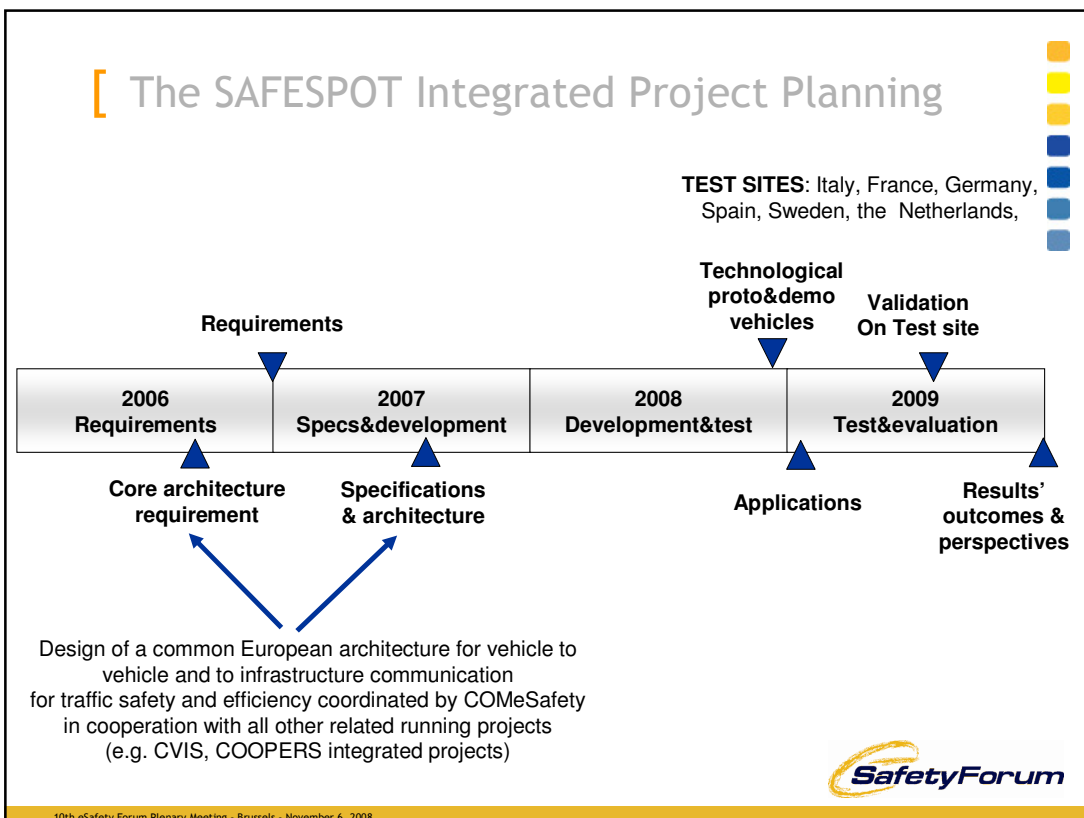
[ The SAFESPOT Integrated Project Planning

**TEST SITES**: Italy, France, Germany, Spain, Sweden, the Netherlands,

Technological proto&demo vehicles

Validation On Test site

Requirements

| 2006 Requirements | 2007 Specs&development | 2008 Development&test | 2009 Test&evaluation |
|---|---|---|---|

Core architecture requirement

Specifications & architecture

Applications

Results' outcomes & perspectives

Design of a common European architecture for vehicle to vehicle and to infrastructure communication for traffic safety and efficiency coordinated by COMeSafety in cooperation with all other related running projects (e.g. CVIS, COOPERS integrated projects)

SafetyForum

10th eSafety Forum Plenary Meeting - Brussels - November 6, 2008